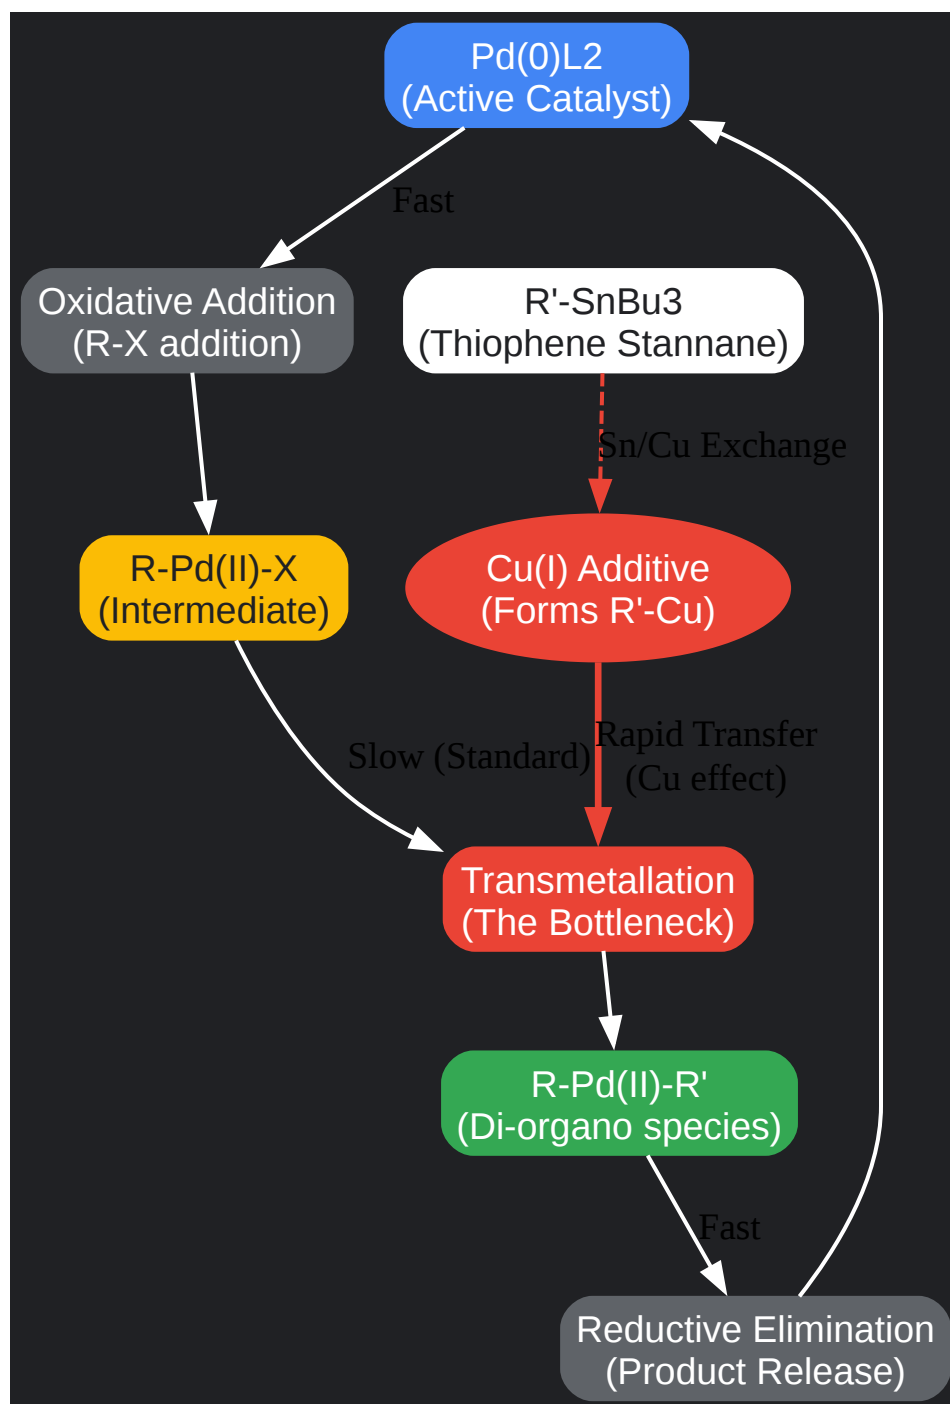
Pd(0)L2
(Active Catalyst)

Fast

Oxidative Addition
(R-X addition)

R'-SnBu3
(Thiophene Stannane)

Sn/Cu Exchange

R-Pd(II)-X
(Intermediate)

Cu(I) Additive
(Forms R'-Cu)

Slow (Standard)

Rapid Transfer
(Cu effect)

Transmetallation
(The Bottleneck)

R-Pd(II)-R'
(Di-organo species)

Fast

Reductive Elimination
(Product Release)